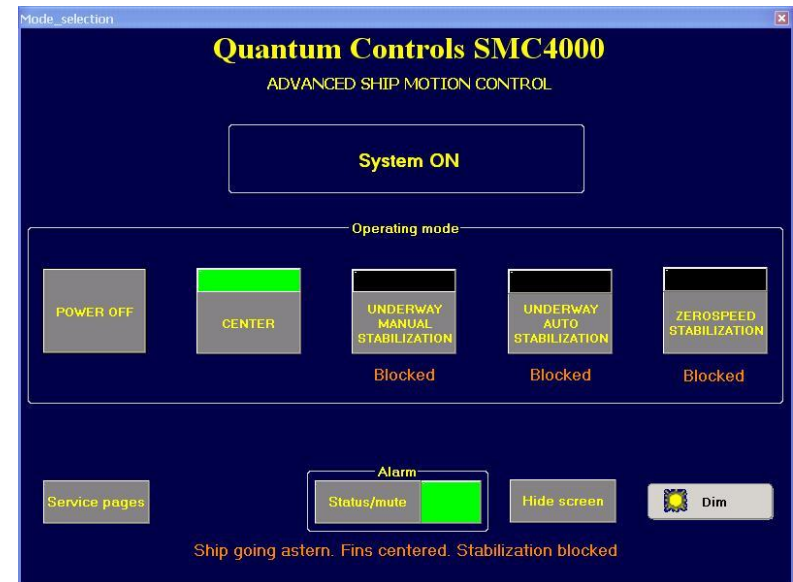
Mode_selection

Quantum Controls SMC4000

ADVANCED SHIP MOTION CONTROL

System ON

Operating mode

POWER OFF

CENTER

UNDERWAY MANUAL STABILIZATION

Blocked

UNDERWAY AUTO STABILIZATION

Blocked

ZEROSPEED STABILIZATION

Blocked

Alarm

Service pages

Status/mute

Hide screen

Dim

Ship going astern. Fins centered. Stabilization blocked